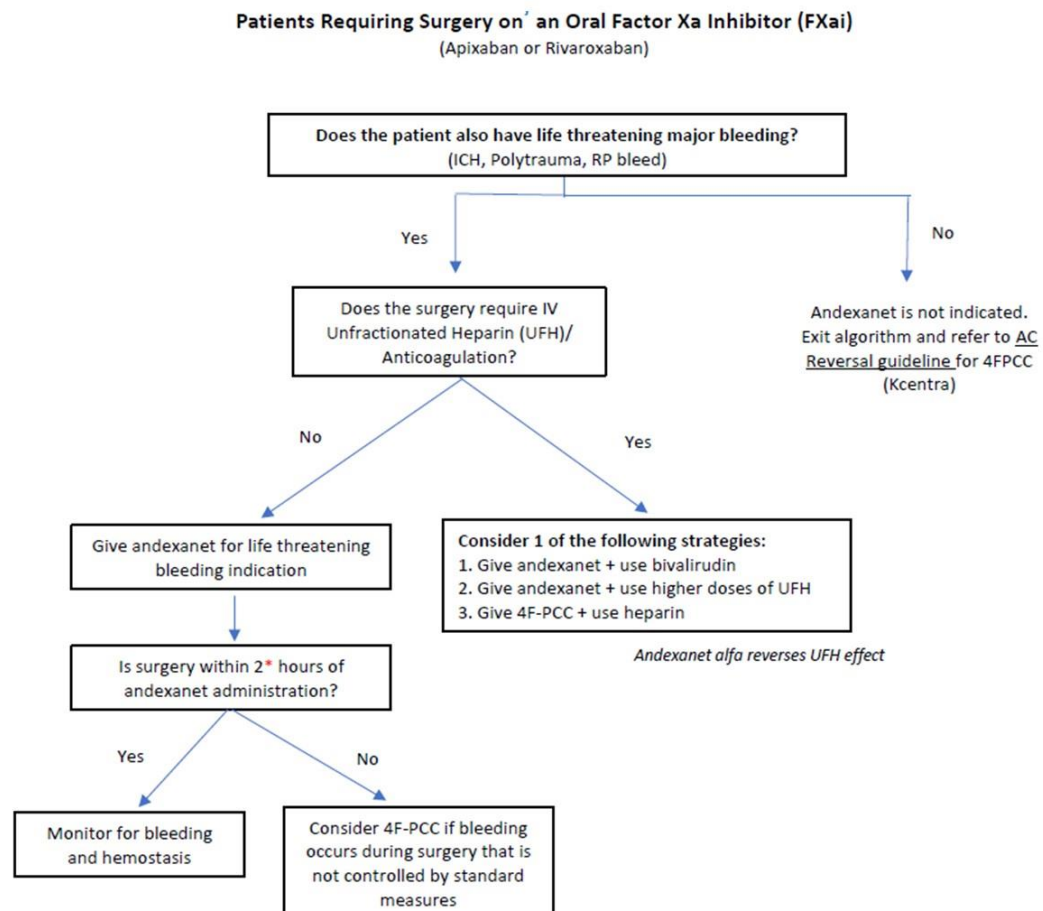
**Patients Requiring Surgery on´ an Oral Factor Xa Inhibitor (FXai)**
(Apixaban or Rivaroxaban)

**Does the patient also have life threatening major bleeding?**
(ICH, Polytrauma, RP bleed)

Yes

No

Andexanet is not indicated. Exit algorithm and refer to AC Reversal guideline for 4FPCC (Kcentra)

Does the surgery require IV Unfractionated Heparin (UFH)/ Anticoagulation?

No

Yes

Give andexanet for life threatening bleeding indication

**Consider 1 of the following strategies:**
1. Give andexanet + use bivalirudin
2. Give andexanet + use higher doses of UFH
3. Give 4F-PCC + use heparin

*Andexanet alfa reverses UFH effect*

Is surgery within 2* hours of andexanet administration?

Yes

No

Monitor for bleeding and hemostasis

Consider 4F-PCC if bleeding occurs during surgery that is not controlled by standard measures